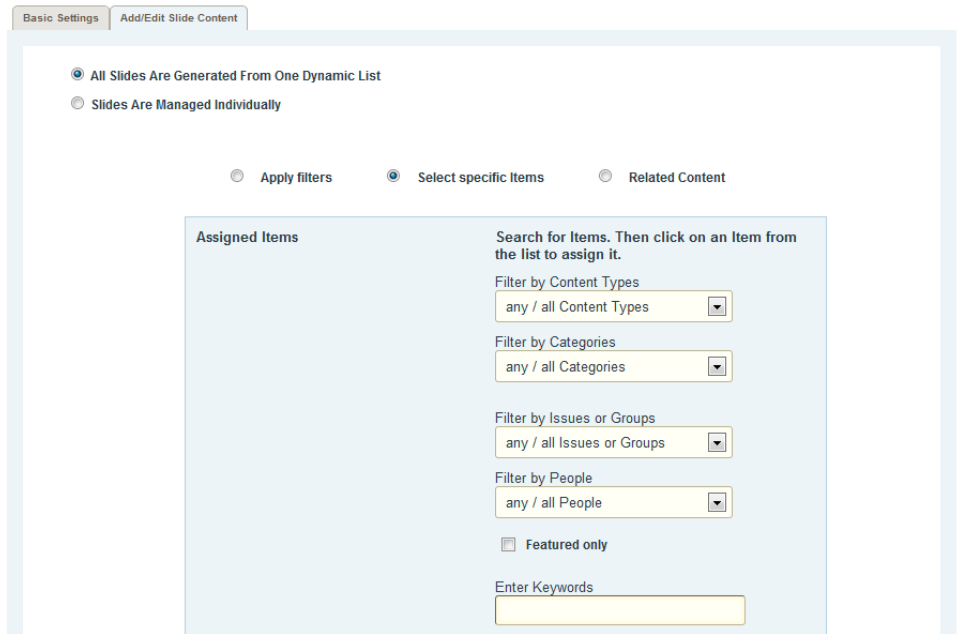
Basic Settings Add/Edit Slide Content

All Slides Are Generated From One Dynamic List

Slides Are Managed Individually

Apply filters Select specific Items Related Content

Assigned Items

Search for Items. Then click on an Item from the list to assign it.

Filter by Content Types

any / all Content Types

Filter by Categories

any / all Categories

Filter by Issues or Groups

any / all Issues or Groups

Filter by People

any / all People

Featured only

Enter Keywords